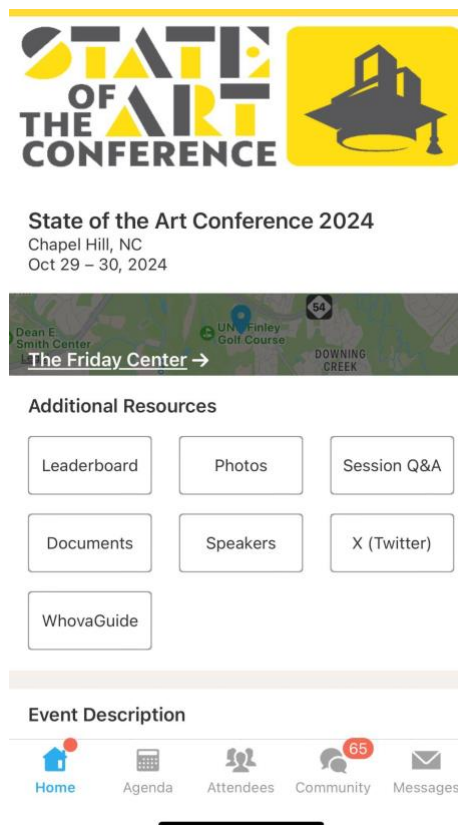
STATE OF THE ART CONFERENCE

State of the Art Conference 2024
Chapel Hill, NC
Oct 29 – 30, 2024

Dean E. Smith Center
UNC Finley Golf Course
54
DOWNING CREEK
The Friday Center →

Additional Resources

Leaderboard
Photos
Session Q&A
Documents
Speakers
X (Twitter)
WhovaGuide

Event Description

Home
Agenda
Attendees
65
Community
Messages